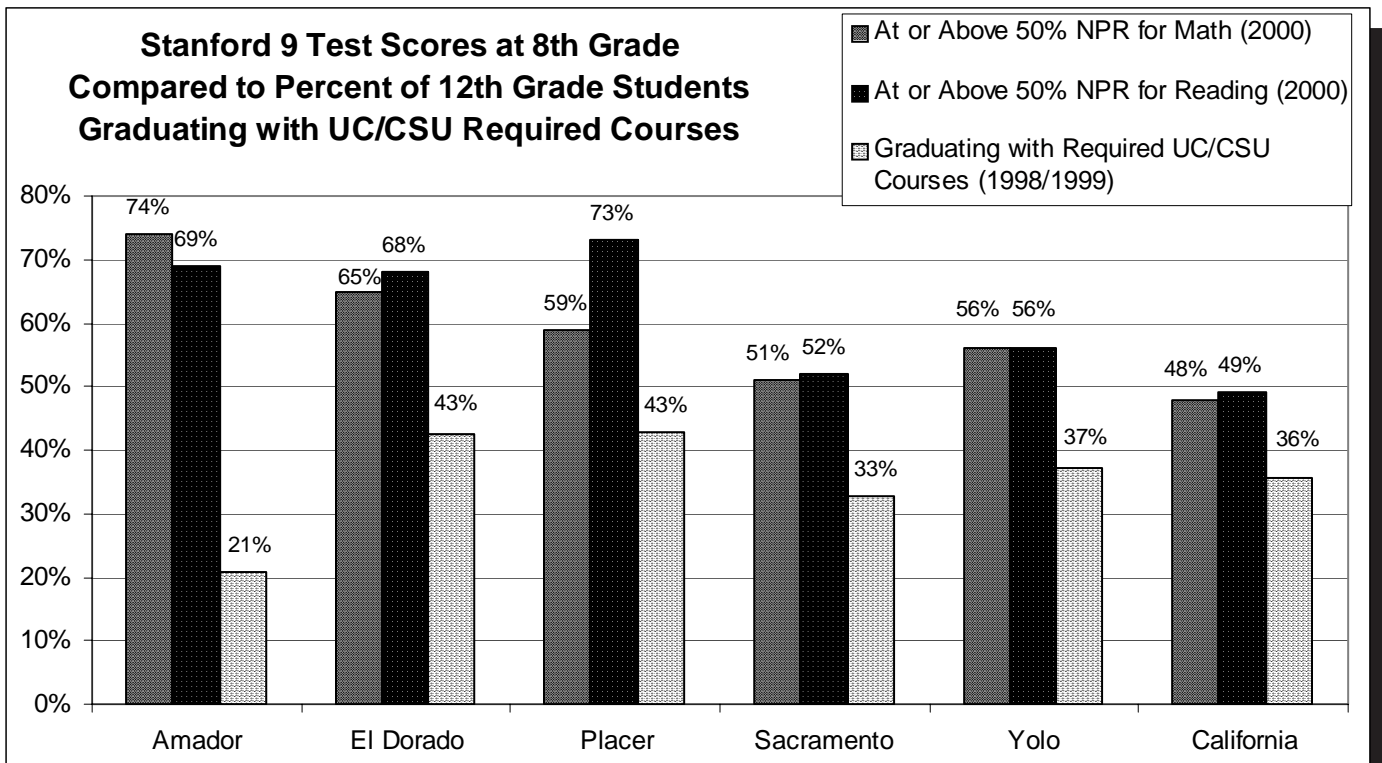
Stanford 9 Test Scores at 8th Grade Compared to Percent of 12th Grade Students Graduating with UC/CSU Required Courses

At or Above 50% NPR for Math (2000)
At or Above 50% NPR for Reading (2000)
Graduating with Required UC/CSU Courses (1998/1999)

80%
70%
60%
50%
40%
30%
20%
10%
0%

74% 69% 21%
65% 68% 43%
59% 73% 43%
51% 52% 33%
56% 56% 37%
48% 49% 36%

Amador
El Dorado
Placer
Sacramento
Yolo
California